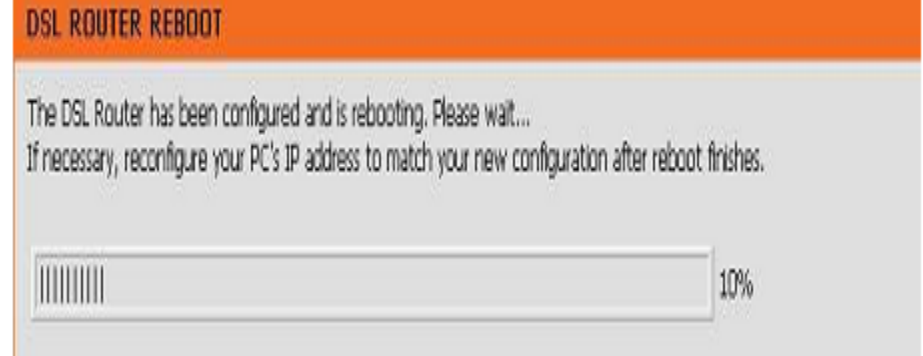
DSL ROUTER REBOOT

The DSL Router has been configured and is rebooting. Please wait...
If necessary, reconfigure your PC's IP address to match your new configuration after reboot finishes.

||||||||| 10%